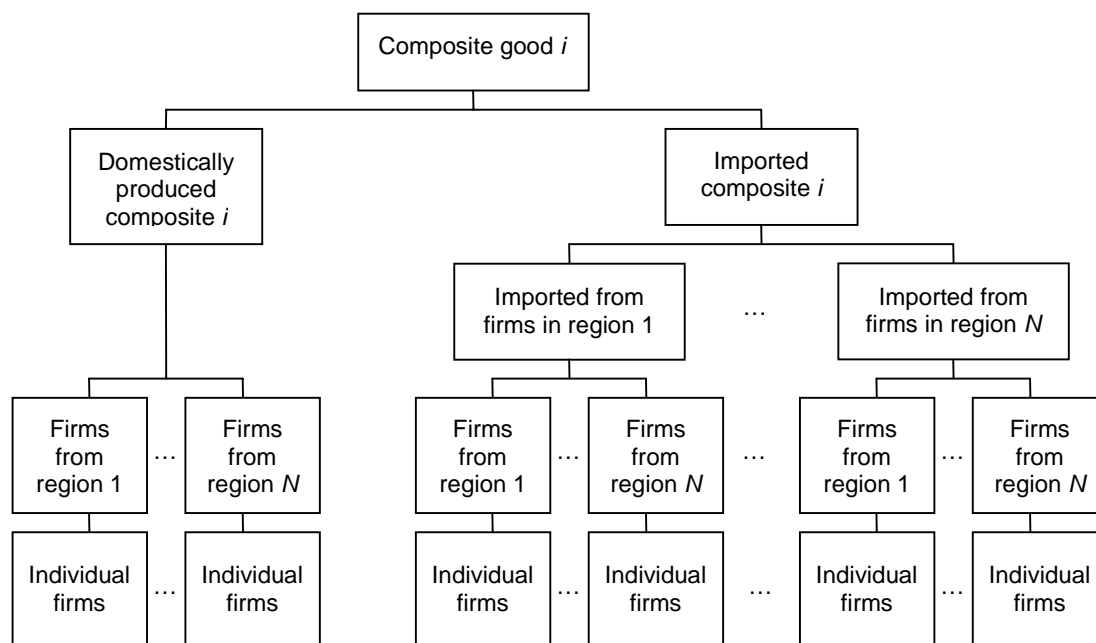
Composite good *i*

Domestically produced composite *i*

Imported composite *i*

Imported from firms in region 1

…

Imported from firms in region *N*

Firms from region 1

…

Firms from region *N*

Firms from region 1

…

Firms from region *N*

…

Firms from region 1

…

Firms from region *N*

Individual firms

…

Individual firms

Individual firms

…

Individual firms

…

Individual firms

…

Individual firms